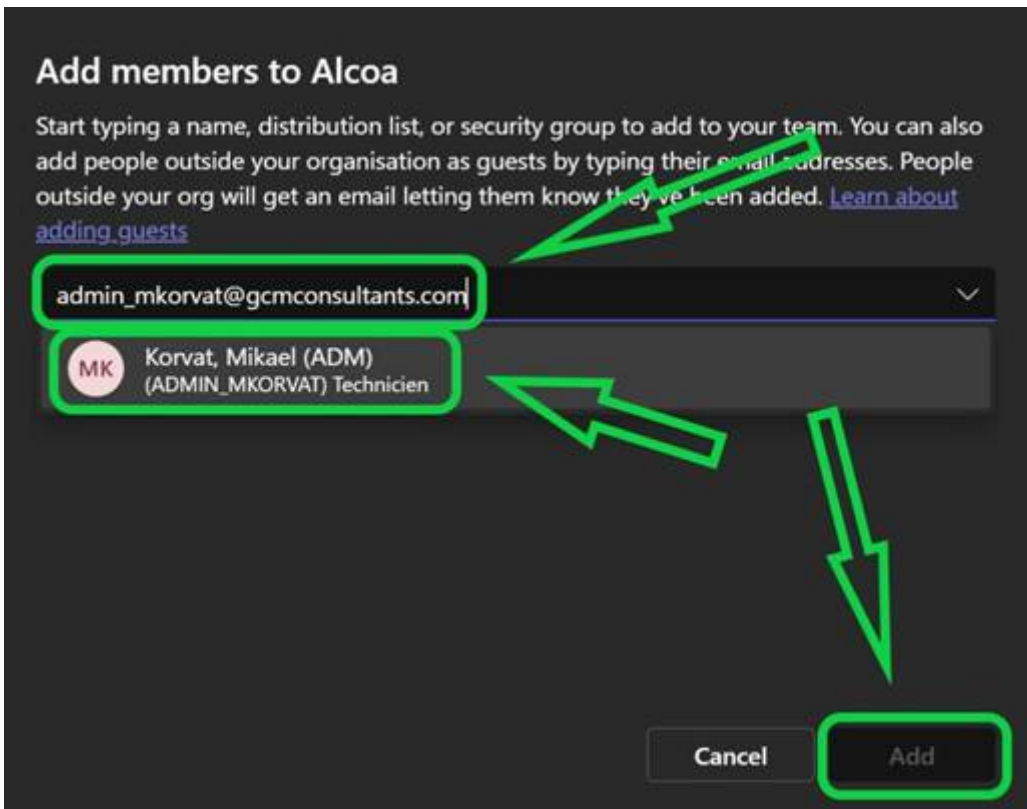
Add members to Alcoa

Start typing a name, distribution list, or security group to add to your team. You can also add people outside your organisation as guests by typing their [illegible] addresses. People outside your org will get an email letting them know they've been added. Learn about adding guests

admin_mkorvat@gcmconsultants.com

MK Korvat, Mikael (ADM) (ADMIN_MKORVAT) Technicien

Cancel Add